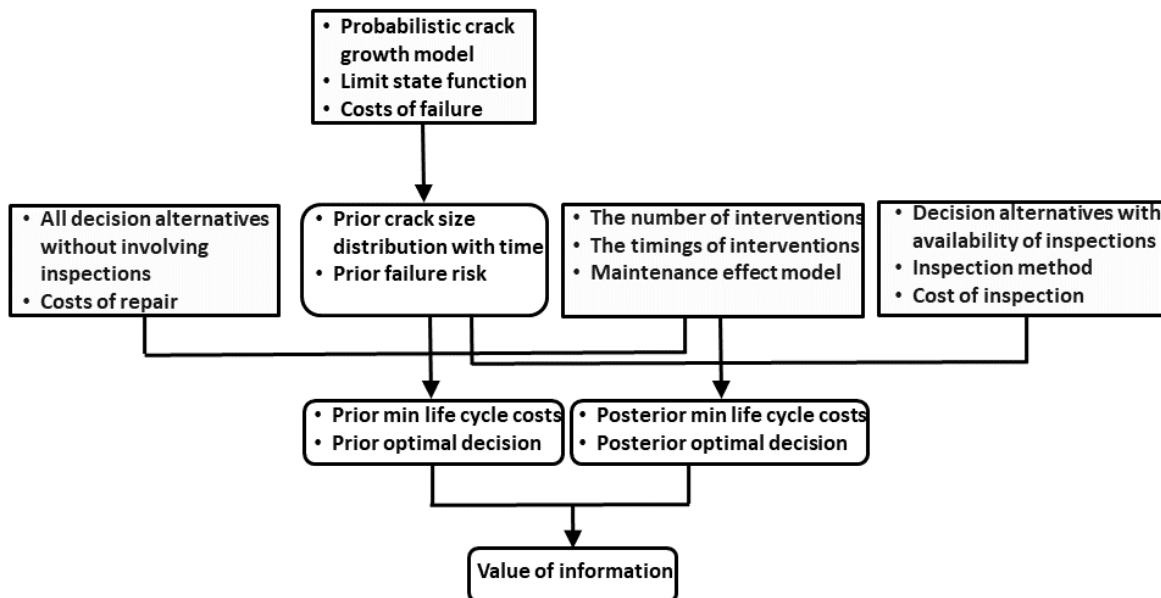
• Probabilistic crack growth model
• Limit state function
• Costs of failure

• All decision alternatives without involving inspections
• Costs of repair

• Prior crack size distribution with time
• Prior failure risk

• The number of interventions
• The timings of interventions
• Maintenance effect model

• Decision alternatives with availability of inspections
• Inspection method
• Cost of inspection

• Prior min life cycle costs
• Prior optimal decision

• Posterior min life cycle costs
• Posterior optimal decision

Value of information